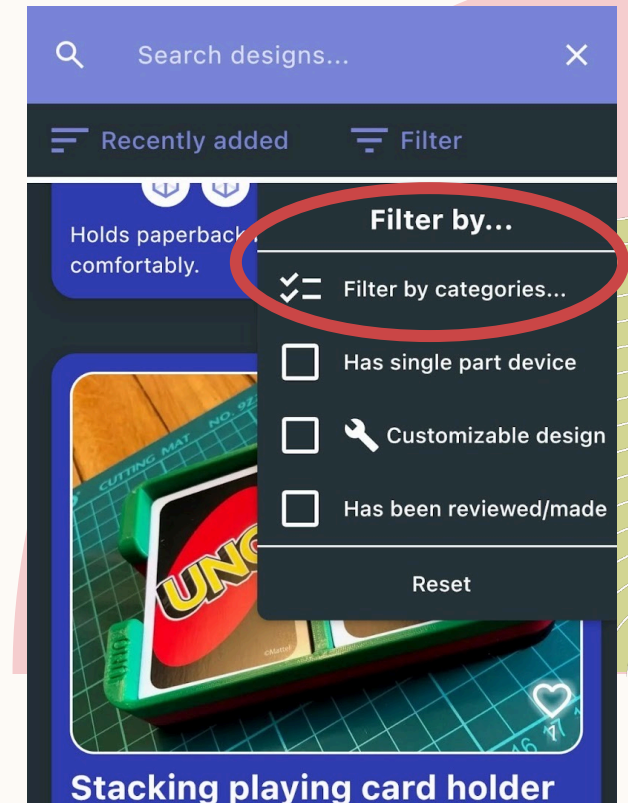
Search designs...

Recently added

Filter

Holds paperback comfortably.

Filter by...

Filter by categories...

Has single part device

Customizable design

Has been reviewed/made

Reset

CUTTING MAT NO.

UNO

1

Stacking playing card holder